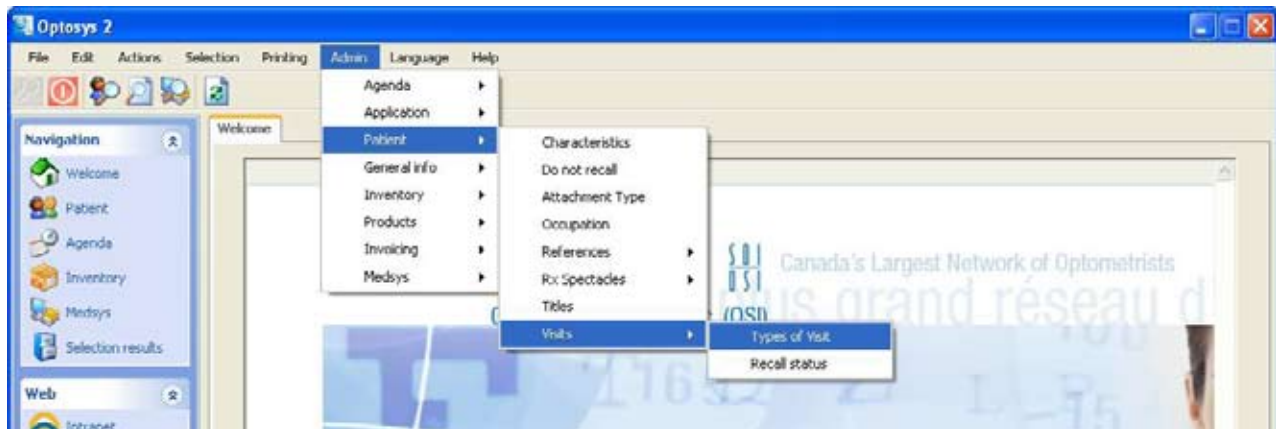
Optosys 2

File Edit Actions Selection Printing Admin Language Help

Navigation
Welcome
Patient
Agenda
Inventory
Medsys
Selection results

Web
Intranet

Welcome

Agenda
Application
Patient
General info
Inventory
Products
Invoicing
Medsys

Characteristics
Do not recall
Attachment Type
Occupation
References
Rx Spectacles
Titles
Visits

Types of Visit
Recall status

SOI
OSI
Canada's Largest Network of Optometrists
(OSI)
plus grand réseau d